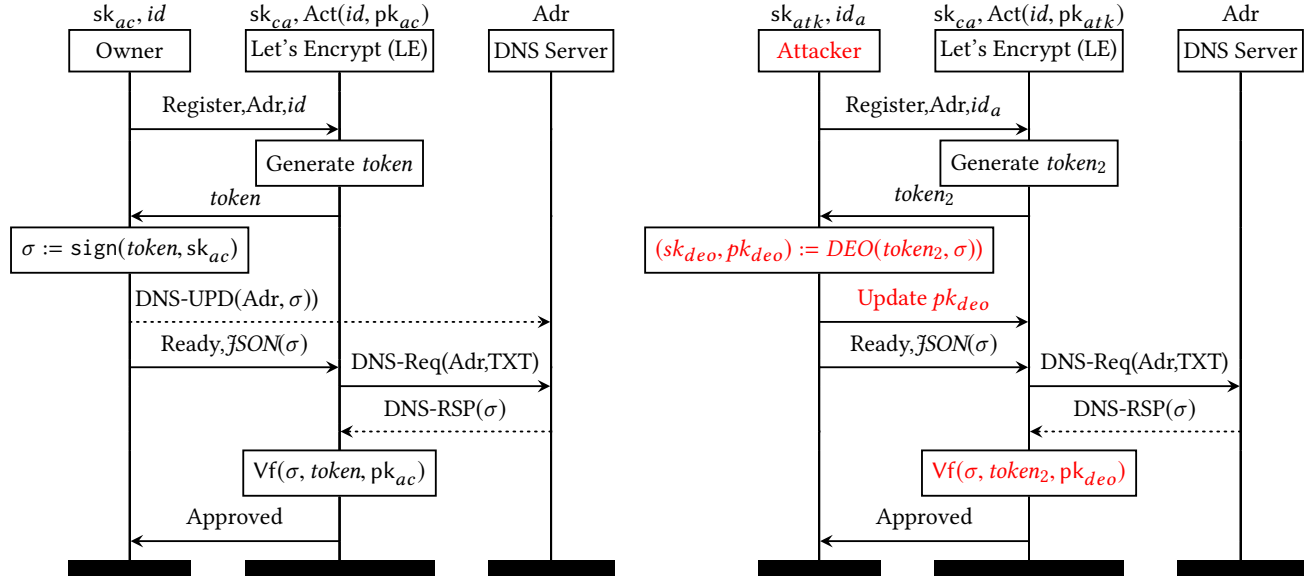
$\mathsf{sk}_{ac}, id$
Owner

$\mathsf{sk}_{ca}$, Act($id$, $\mathsf{pk}_{ac}$)
Let's Encrypt (LE)

Adr
DNS Server

Register,Adr,$id$

Generate $token$

$token$

$\sigma := \mathtt{sign}(token, \mathsf{sk}_{ac})$

DNS-UPD(Adr, $\sigma$))

Ready,$JSON(\sigma)$

DNS-Req(Adr,TXT)

DNS-RSP($\sigma$)

Vf($\sigma$, $token$, $\mathsf{pk}_{ac}$)

Approved

$\mathsf{sk}_{atk}, id_a$
Attacker

$\mathsf{sk}_{ca}$, Act($id$, $\mathsf{pk}_{atk}$)
Let's Encrypt (LE)

Adr
DNS Server

Register,Adr,$id_a$

Generate $token_2$

$token_2$

$(sk_{deo}, pk_{deo}) := DEO(token_2, \sigma))$

Update $pk_{deo}$

Ready,$JSON(\sigma)$

DNS-Req(Adr,TXT)

DNS-RSP($\sigma$)

Vf($\sigma$, $token_2$, $\mathsf{pk}_{deo}$)

Approved